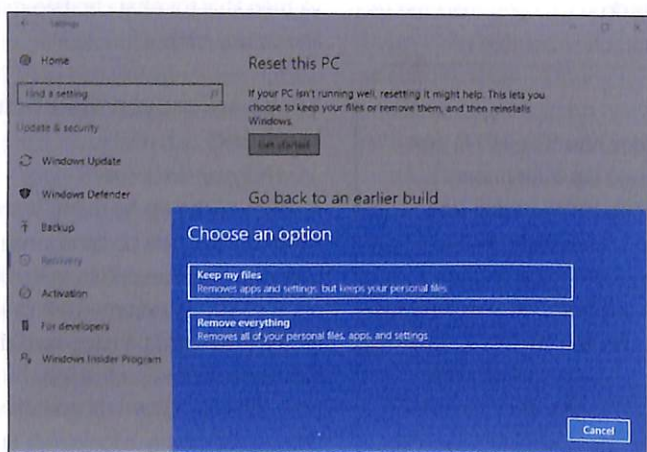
Settings

Home

Find a setting

Update & security

Windows Update

Windows Defender

Backup

Recovery

Activation

For developers

Windows Insider Program

Reset this PC

If your PC isn't running well, resetting it might help. This lets you choose to keep your files or remove them, and then reinstalls Windows.

Get started

Go back to an earlier build

Choose an option

Keep my files
Removes apps and settings, but keeps your personal files.

Remove everything
Removes all of your personal files, apps, and settings

Cancel